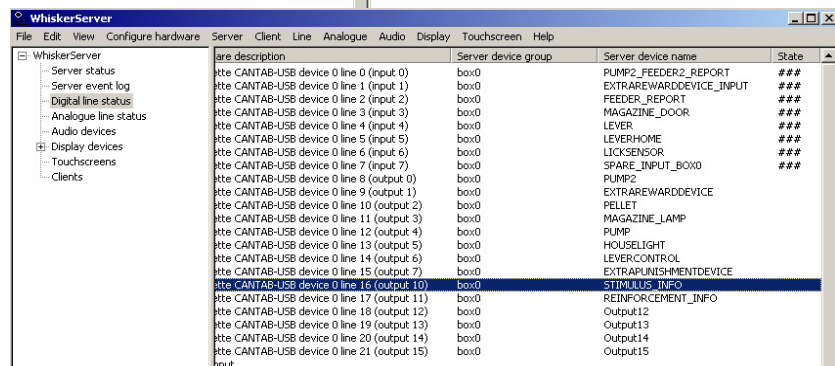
WhiskerServer

File Edit View Configure hardware Server Client Line Analogue Audio Display Touchscreen Help

WhiskerServer
Server status
Server event log
Digital line status
Analogue line status
Audio devices
Display devices
Touchscreens
Clients

| are description | Server device group | Server device name | State |
|---|---|---|---|
| ette CANTAB-USB device 0 line 0 (input 0) | box0 | PUMP2_FEEDER2_REPORT | ### |
| ette CANTAB-USB device 0 line 1 (input 1) | box0 | EXTRAREWARDDEVICE_INPUT | ### |
| ette CANTAB-USB device 0 line 2 (input 2) | box0 | FEEDER_REPORT | ### |
| ette CANTAB-USB device 0 line 3 (input 3) | box0 | MAGAZINE_DOOR | ### |
| ette CANTAB-USB device 0 line 4 (input 4) | box0 | LEVER | ### |
| ette CANTAB-USB device 0 line 5 (input 5) | box0 | LEVERHOME | ### |
| ette CANTAB-USB device 0 line 6 (input 6) | box0 | LICKSENSOR | ### |
| ette CANTAB-USB device 0 line 7 (input 7) | box0 | SPARE_INPUT_BOX0 | ### |
| ette CANTAB-USB device 0 line 8 (output 0) | box0 | PUMP2 | |
| ette CANTAB-USB device 0 line 9 (output 1) | box0 | EXTRAREWARDDEVICE | |
| ette CANTAB-USB device 0 line 10 (output 2) | box0 | PELLET | |
| ette CANTAB-USB device 0 line 11 (output 3) | box0 | MAGAZINE_LAMP | |
| ette CANTAB-USB device 0 line 12 (output 4) | box0 | PUMP | |
| ette CANTAB-USB device 0 line 13 (output 5) | box0 | HOUSELIGHT | |
| ette CANTAB-USB device 0 line 14 (output 6) | box0 | LEVERCONTROL | |
| ette CANTAB-USB device 0 line 15 (output 7) | box0 | EXTRAPUNISHMENTDEVICE | |
| ette CANTAB-USB device 0 line 16 (output 10) | box0 | STIMULUS_INFO | |
| ette CANTAB-USB device 0 line 17 (output 11) | box0 | REINFORCEMENT_INFO | |
| ette CANTAB-USB device 0 line 18 (output 12) | box0 | Output12 | |
| ette CANTAB-USB device 0 line 19 (output 13) | box0 | Output13 | |
| ette CANTAB-USB device 0 line 20 (output 14) | box0 | Output14 | |
| ette CANTAB-USB device 0 line 21 (output 15) | box0 | Output15 | |